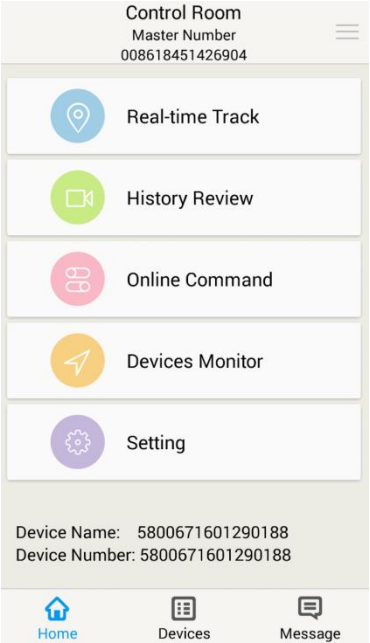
Control Room
Master Number
008618451426904

Real-time Track

History Review

Online Command

Devices Monitor

Setting

Device Name: 5800671601290188
Device Number: 5800671601290188

Home
Devices
Message